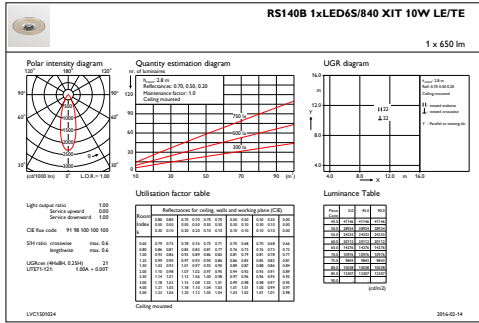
RS140B 1xLED6S/840 XIT 10W LE/TE

1 x 650 lm

Polar intensity diagram

120° 180° 120°

90° 90°

60° 60°

30° 0° 30°

(cd/1000 lm) 0° L.O.R.= 1.00

Quantity estimation diagram

nr. of luminaires

$h_{room}$: 2.8 m
Reflectances: 0.70, 0.50, 0.20
Maintenance factor: 1.0
Ceiling mounted

750 lx
500 lx
300 lx

10 20 30 50 70 90 (m²)

UGR diagram

16.0
12.0
8.0
4.0

4.0 8.0 12.0 m 16.0

H 22
⊥ 22

Utilisation factor table

Reflectances for ceiling, walls and working plane (CIE)

Room Index k

Light output ratio 1.00
Service upward 0.00
Service downward 1.00

CIE flux code 91 98 100 100 100

S/H ratio crosswise max. 0.6
lengthwise max. 0.6

UGRcei (4Hx8H, 0.25H) 21
UTE71-121: 1.00A + 0.00T

Luminance Table

(cd/m2)

LVC1505024 2016-02-14